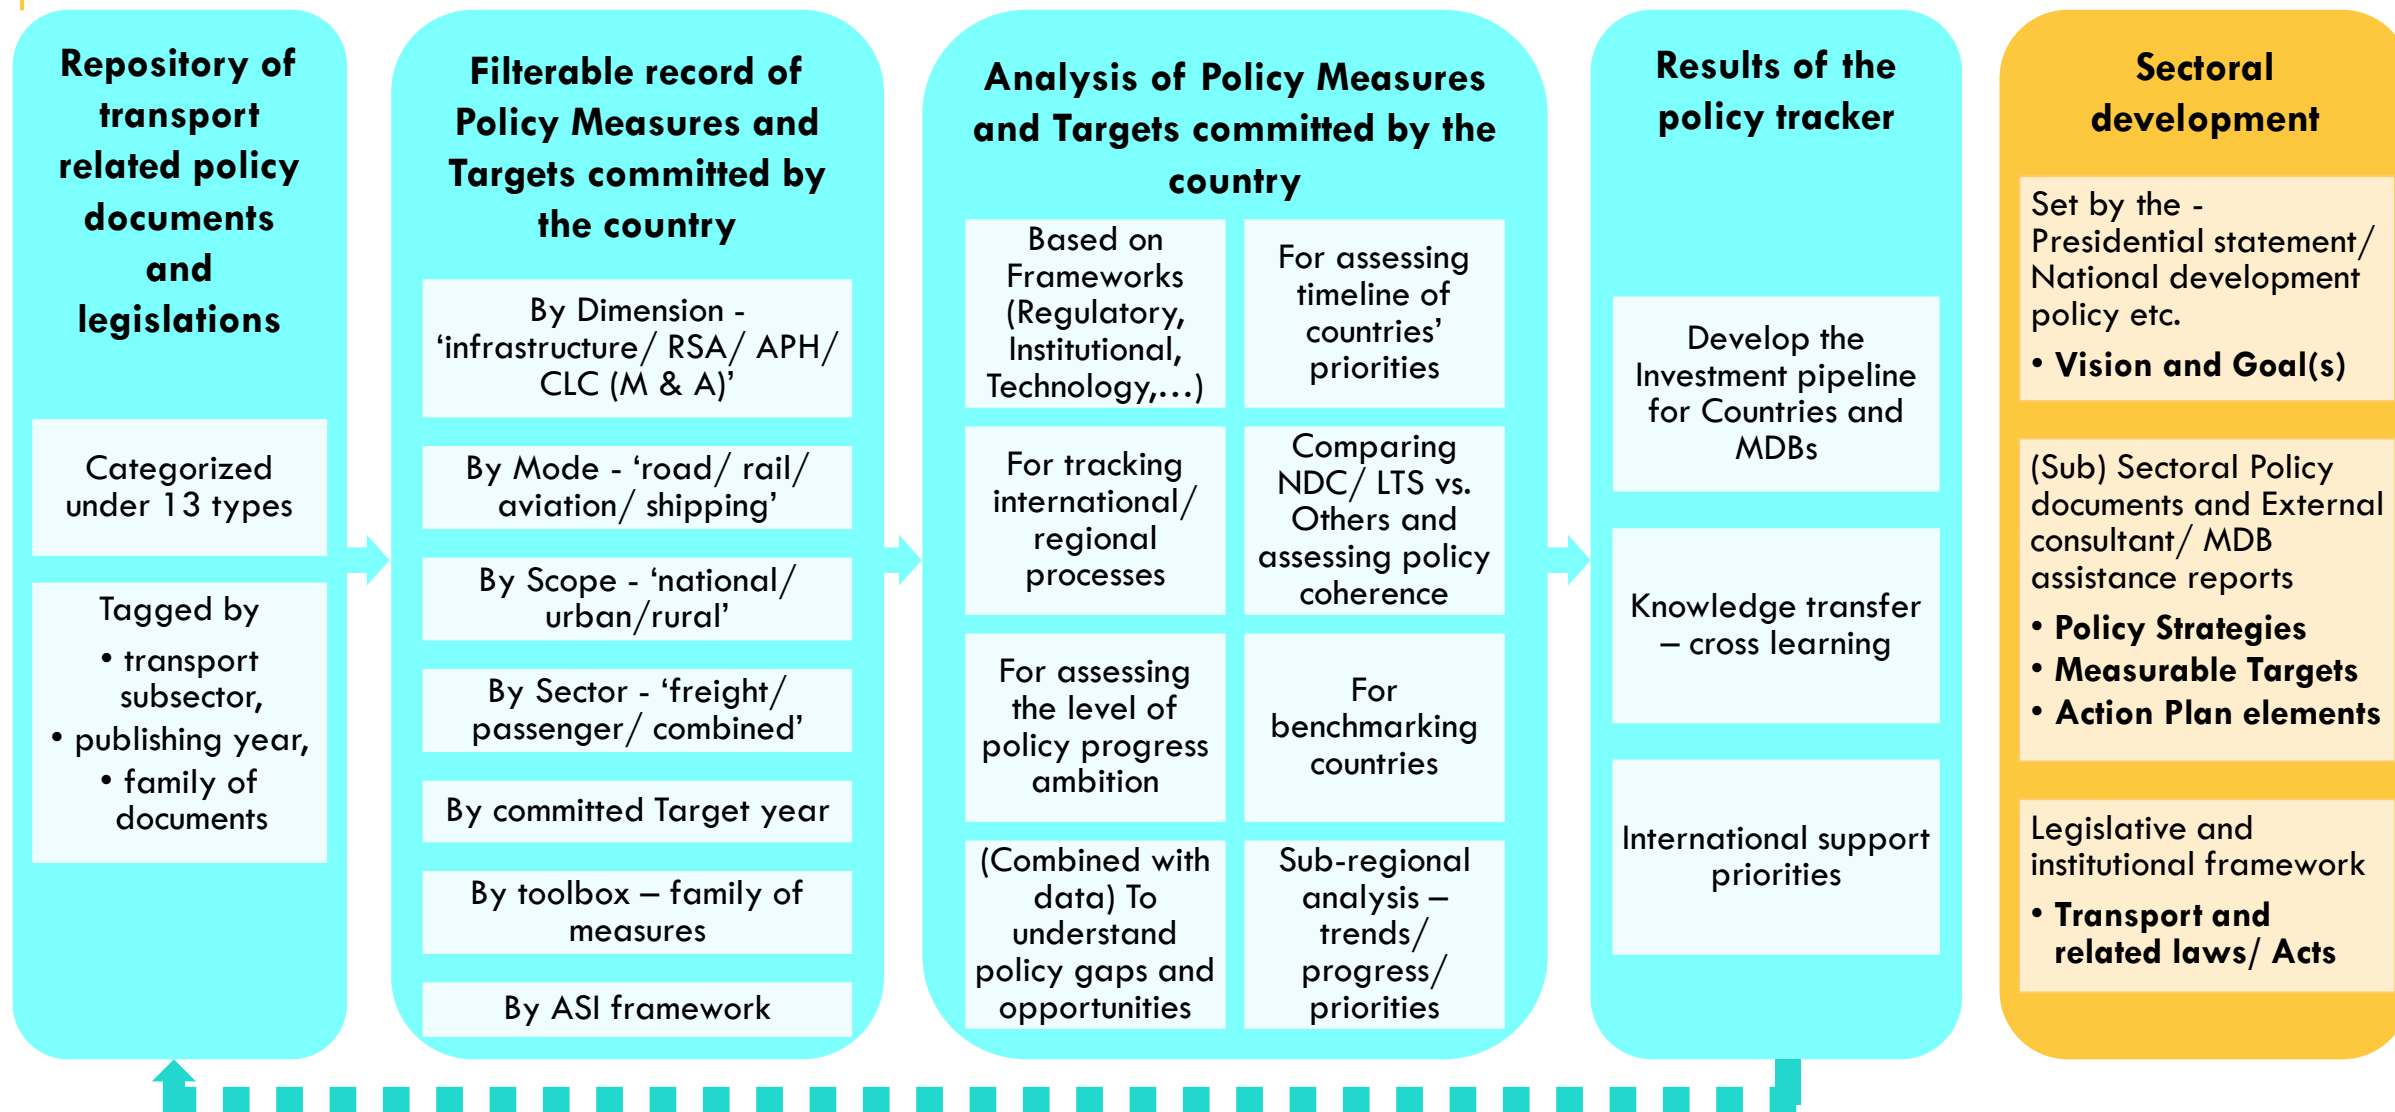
Repository of transport related policy documents and legislations

Categorized under 13 types

Tagged by
• transport subsector,
• publishing year,
• family of documents

Filterable record of Policy Measures and Targets committed by the country

By Dimension - 'infrastructure/ RSA/ APH/ CLC (M & A)'

By Mode - 'road/ rail/ aviation/ shipping'

By Scope - 'national/ urban/rural'

By Sector - 'freight/ passenger/ combined'

By committed Target year

By toolbox – family of measures

By ASI framework

Analysis of Policy Measures and Targets committed by the country

Based on Frameworks (Regulatory, Institutional, Technology,…)

For assessing timeline of countries' priorities

For tracking international/ regional processes

Comparing NDC/ LTS vs. Others and assessing policy coherence

For assessing the level of policy progress ambition

For benchmarking countries

(Combined with data) To understand policy gaps and opportunities

Sub-regional analysis – trends/ progress/ priorities

Results of the policy tracker

Develop the Investment pipeline for Countries and MDBs

Knowledge transfer – cross learning

International support priorities

Sectoral development

Set by the - Presidential statement/ National development policy etc.
• Vision and Goal(s)

(Sub) Sectoral Policy documents and External consultant/ MDB assistance reports
• Policy Strategies
• Measurable Targets
• Action Plan elements

Legislative and institutional framework
• Transport and related laws/ Acts